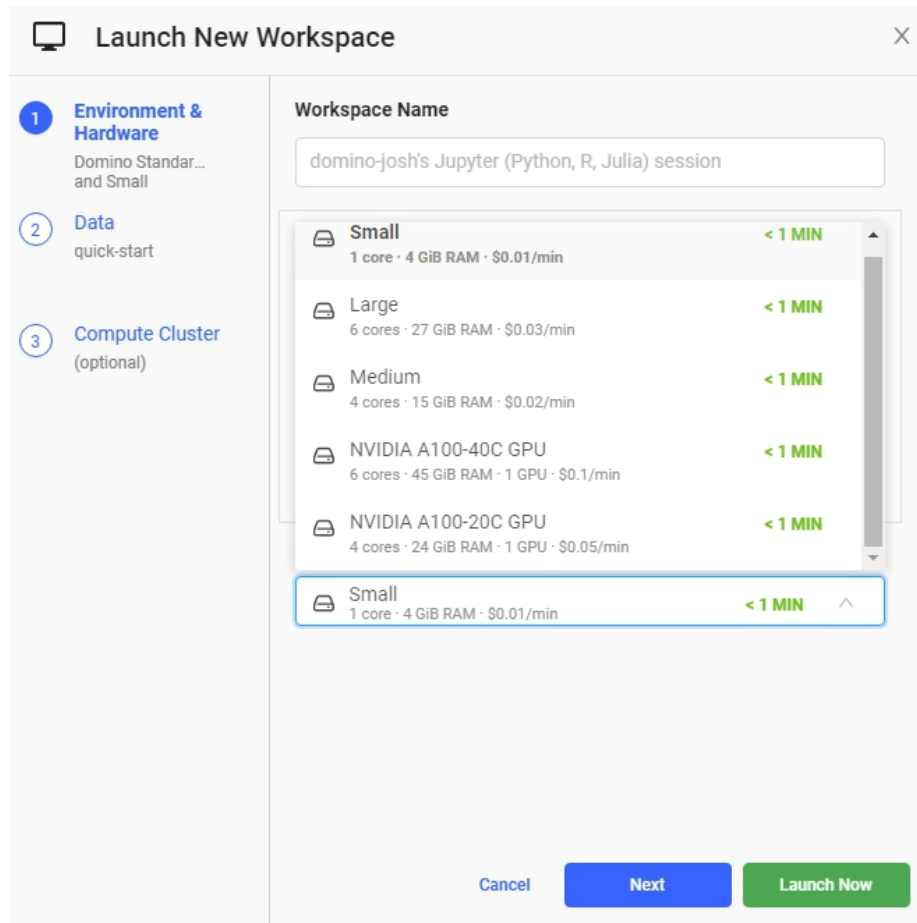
Launch New Workspace

1 Environment & Hardware
Domino Standar... and Small

2 Data
quick-start

3 Compute Cluster
(optional)

Workspace Name

domino-josh's Jupyter (Python, R, Julia) session

Small
1 core · 4 GiB RAM · $0.01/min
< 1 MIN

Large
6 cores · 27 GiB RAM · $0.03/min
< 1 MIN

Medium
4 cores · 15 GiB RAM · $0.02/min
< 1 MIN

NVIDIA A100-40C GPU
6 cores · 45 GiB RAM · 1 GPU · $0.1/min
< 1 MIN

NVIDIA A100-20C GPU
4 cores · 24 GiB RAM · 1 GPU · $0.05/min
< 1 MIN

Small
1 core · 4 GiB RAM · $0.01/min
< 1 MIN

Cancel
Next
Launch Now